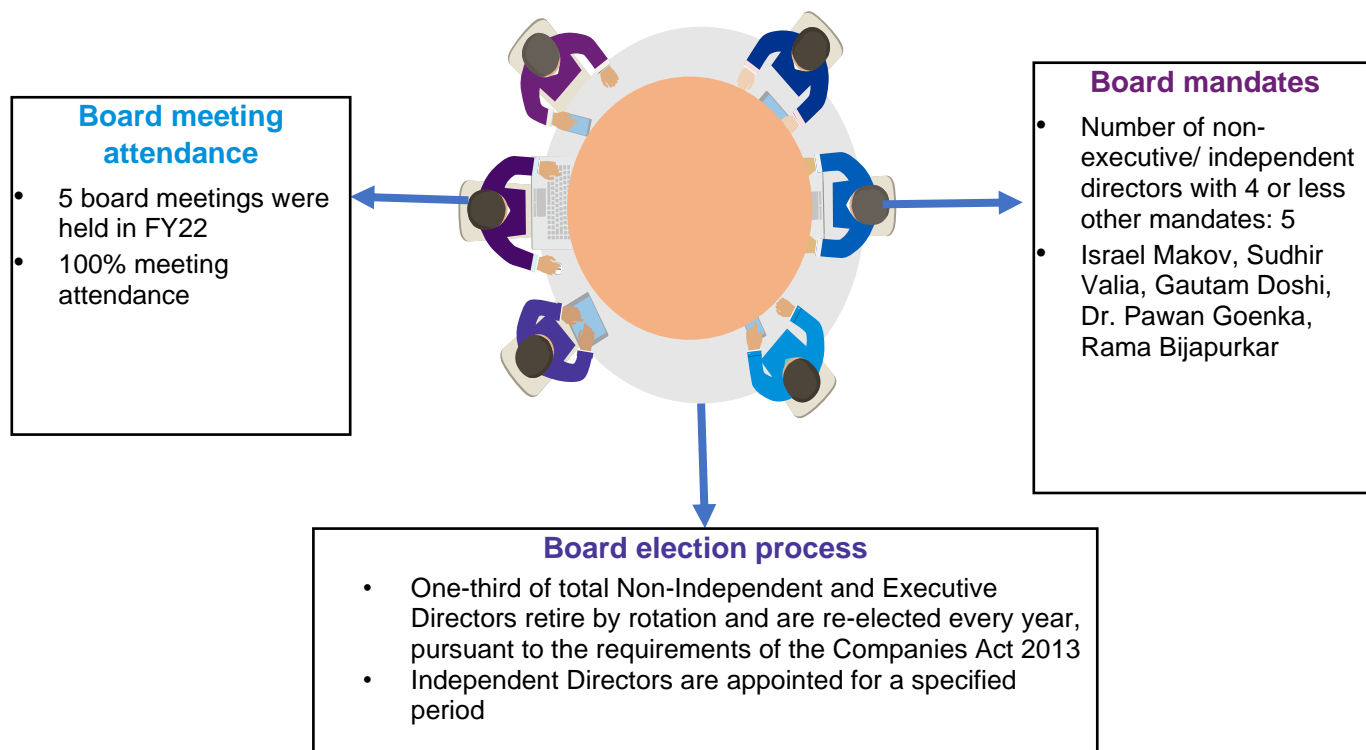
Board meeting attendance

- 5 board meetings were held in FY22
- 100% meeting attendance

Board mandates

- Number of non-executive/ independent directors with 4 or less other mandates: 5
- Israel Makov, Sudhir Valia, Gautam Doshi, Dr. Pawan Goenka, Rama Bijapurkar

Board election process

- One-third of total Non-Independent and Executive Directors retire by rotation and are re-elected every year, pursuant to the requirements of the Companies Act 2013
- Independent Directors are appointed for a specified period